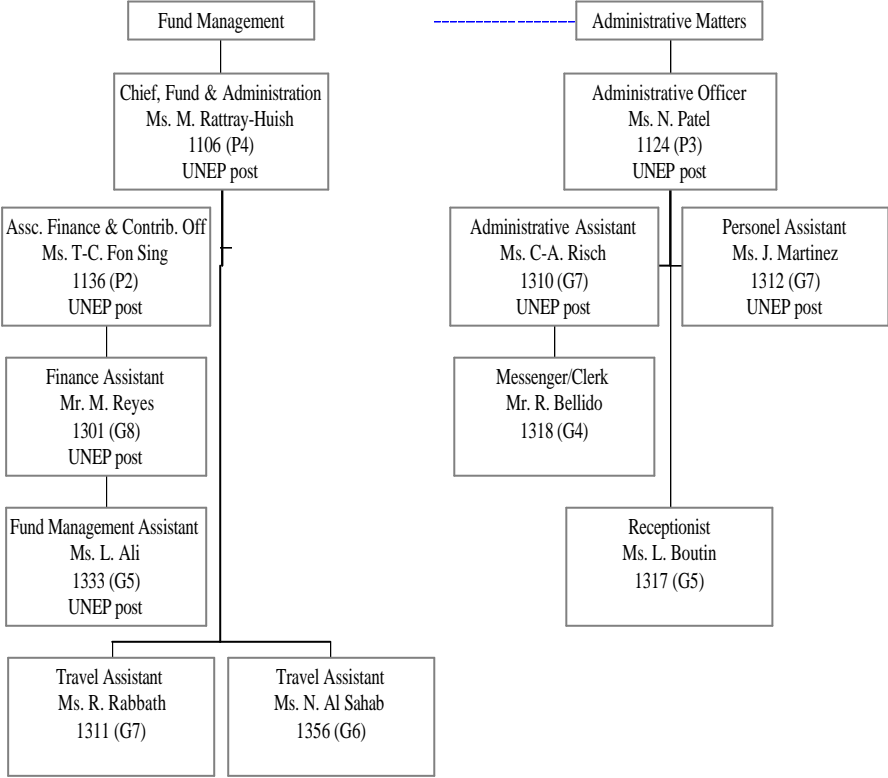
Fund Management

Administrative Matters

Chief, Fund & Administration
Ms. M. Rattray-Huish
1106 (P4)
UNEP post

Administrative Officer
Ms. N. Patel
1124 (P3)
UNEP post

Assc. Finance & Contrib. Off
Ms. T-C. Fon Sing
1136 (P2)
UNEP post

Finance Assistant
Mr. M. Reyes
1301 (G8)
UNEP post

Fund Management Assistant
Ms. L. Ali
1333 (G5)
UNEP post

Travel Assistant
Ms. R. Rabbath
1311 (G7)

Travel Assistant
Ms. N. Al Sahab
1356 (G6)

Administrative Assistant
Ms. C-A. Risch
1310 (G7)
UNEP post

Personel Assistant
Ms. J. Martinez
1312 (G7)
UNEP post

Messenger/Clerk
Mr. R. Bellido
1318 (G4)

Receptionist
Ms. L. Boutin
1317 (G5)